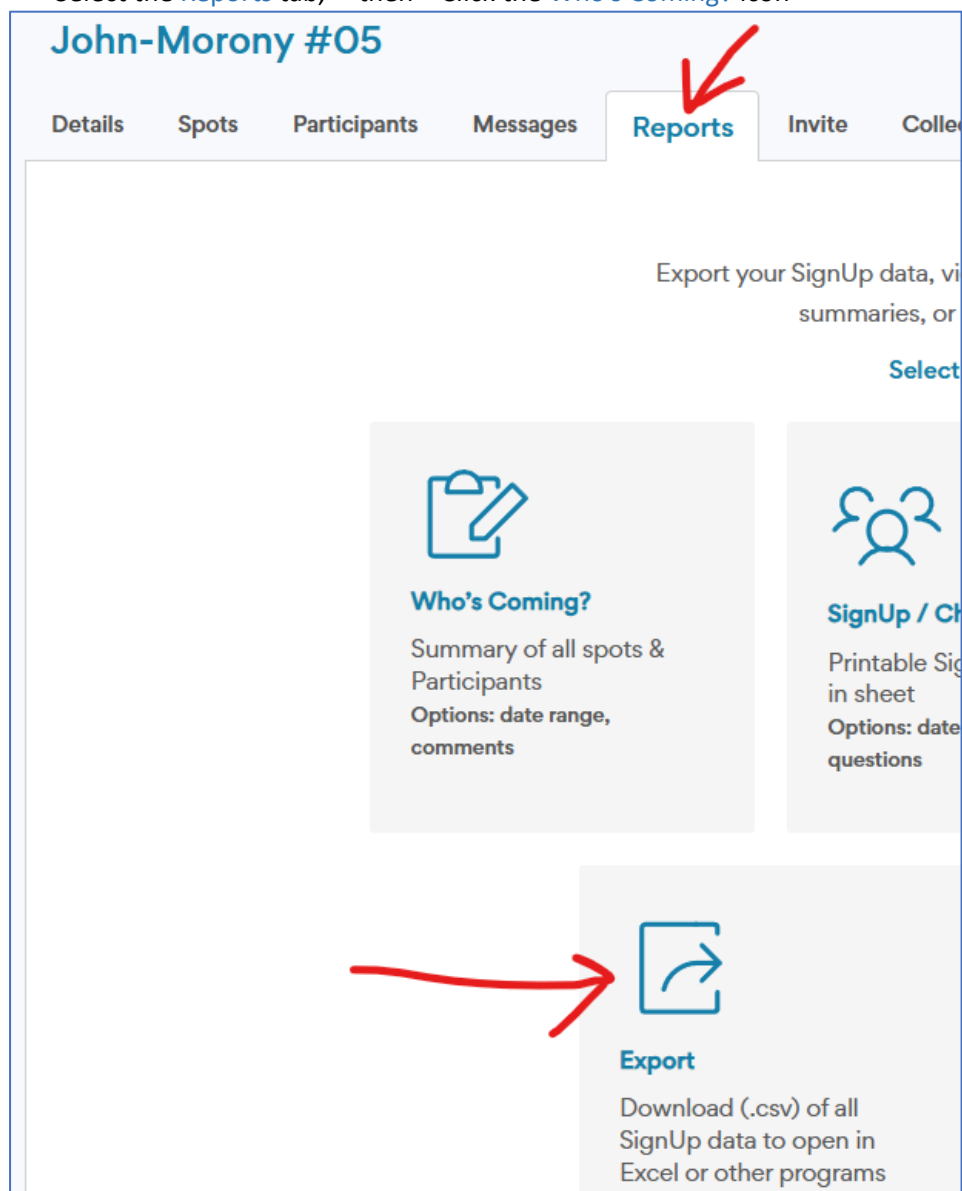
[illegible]

John-Morony #05

Details Spots Participants Messages Reports Invite Colle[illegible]

Export your SignUp data, vi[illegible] summaries, or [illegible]

Select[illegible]

Who's Coming?

Summary of all spots & Participants

Options: date range, comments

SignUp / Ch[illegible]

Printable Sig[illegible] in sheet

Options: date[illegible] questions

Export

Download (.csv) of all SignUp data to open in Excel or other programs